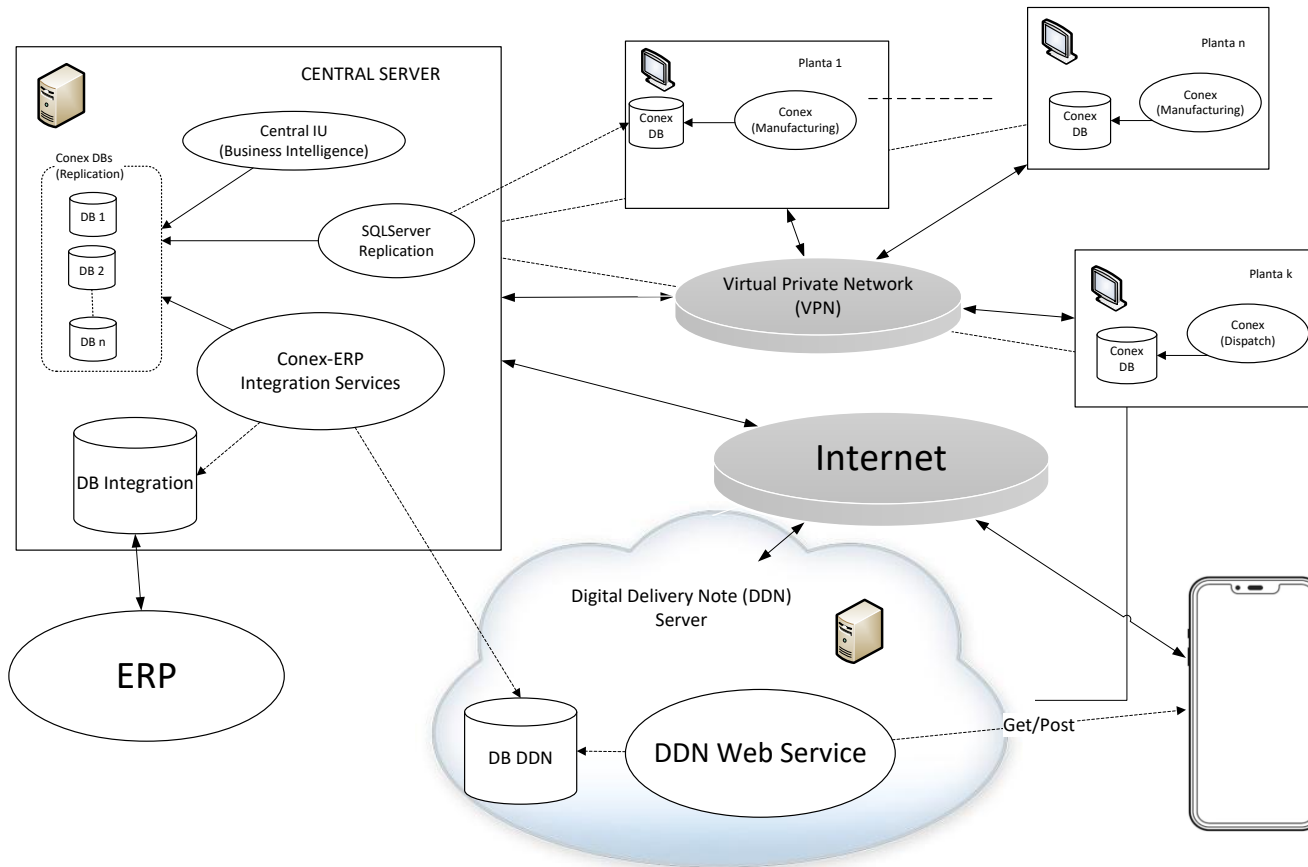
CENTRAL SERVER

Central IU
(Business Intelligence)

Conex DBs
(Replication)

DB 1

DB 2

DB n

SQLServer
Replication

Conex-ERP
Integration Services

DB Integration

ERP

Planta 1

Conex
DB

Conex
(Manufacturing)

Planta n

Conex
DB

Conex
(Manufacturing)

Virtual Private Network
(VPN)

Planta k

Conex
DB

Conex
(Dispatch)

Internet

Digital Delivery Note (DDN)
Server

DB DDN

DDN Web Service

Get/Post